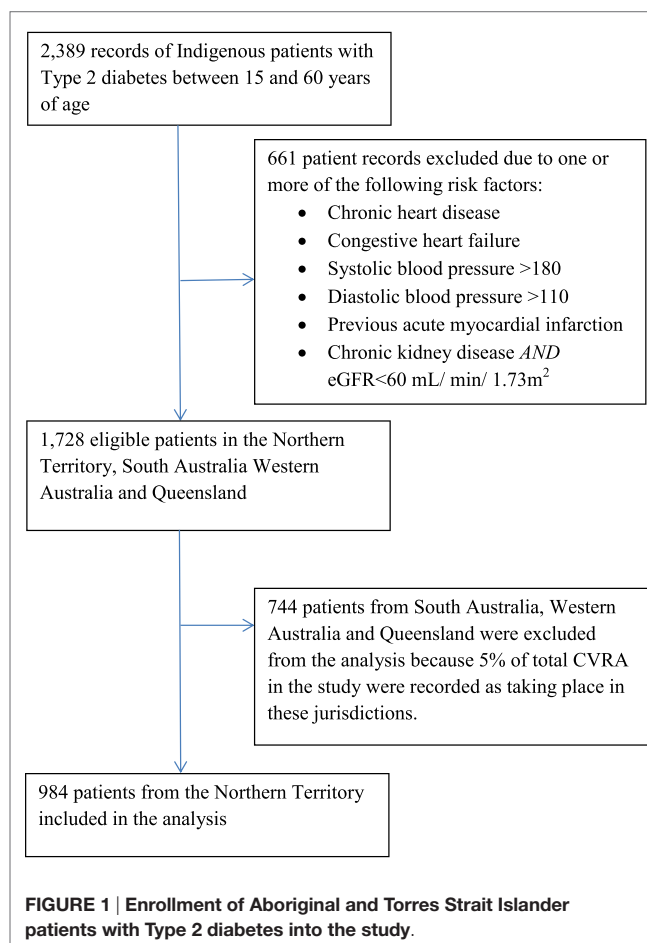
2,389 records of Indigenous patients with Type 2 diabetes between 15 and 60 years of age

661 patient records excluded due to one or more of the following risk factors:
• Chronic heart disease
• Congestive heart failure
• Systolic blood pressure >180
• Diastolic blood pressure >110
• Previous acute myocardial infarction
• Chronic kidney disease *AND* eGFR<60 mL/ min/ 1.73m$^2$

1,728 eligible patients in the Northern Territory, South Australia Western Australia and Queensland

744 patients from South Australia, Western Australia and Queensland were excluded from the analysis because 5% of total CVRA in the study were recorded as taking place in these jurisdictions.

984 patients from the Northern Territory included in the analysis

**FIGURE 1** | **Enrollment of Aboriginal and Torres Strait Islander patients with Type 2 diabetes into the study**.